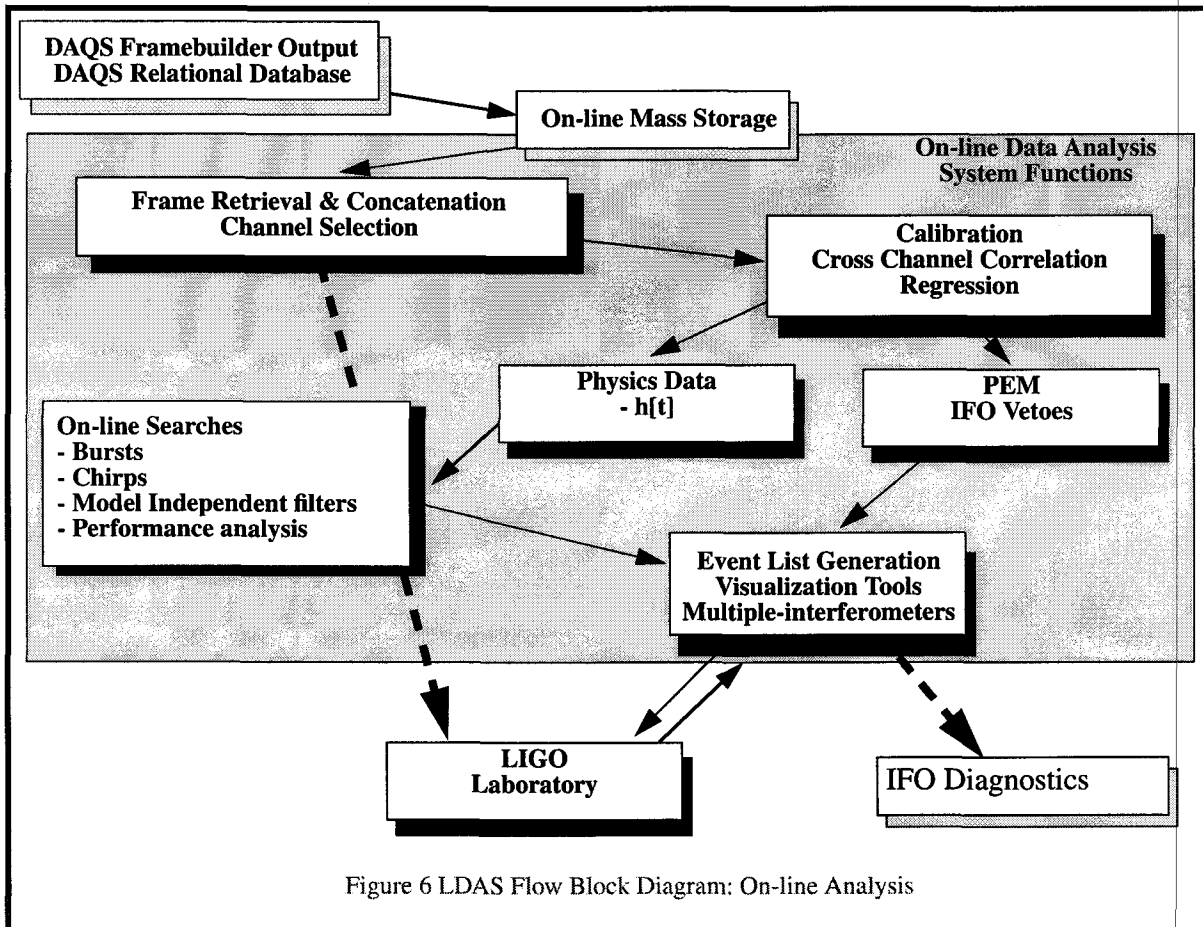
DAQS Framebuilder Output
DAQS Relational Database

On-line Mass Storage

On-line Data Analysis
System Functions

Frame Retrieval & Concatenation
Channel Selection

Calibration
Cross Channel Correlation
Regression

Physics Data
- h[t]

PEM
IFO Vetoes

On-line Searches
- Bursts
- Chirps
- Model Independent filters
- Performance analysis

Event List Generation
Visualization Tools
Multiple-interferometers

LIGO
Laboratory

IFO Diagnostics

Figure 6 LDAS Flow Block Diagram: On-line Analysis